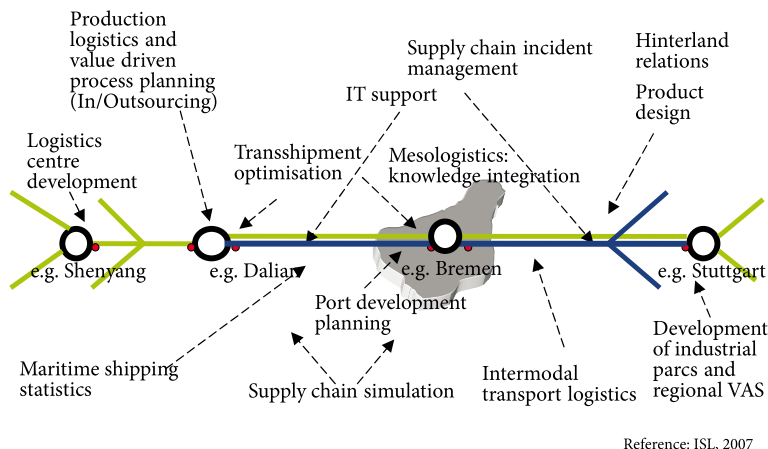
Production logistics and value driven process planning (In/Outsourcing)

Supply chain incident management

Hinterland relations

Product design

IT support

Logistics centre development

Transshipment optimisation

Mesologistics: knowledge integration

e.g. Shenyang

e.g. Dalian

e.g. Bremen

e.g. Stuttgart

Port development planning

Development of industrial parcs and regional VAS

Maritime shipping statistics

Intermodal transport logistics

Supply chain simulation

Reference: ISL. 2007